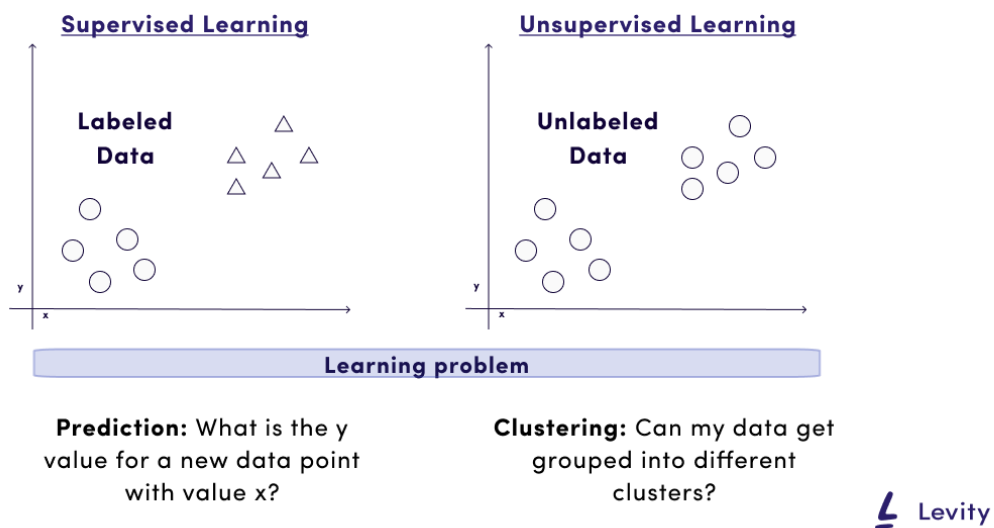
Supervised Learning

Labeled Data

y

x

Unsupervised Learning

Unlabeled Data

y

x

Learning problem

Prediction: What is the y value for a new data point with value x?

Clustering: Can my data get grouped into different clusters?

Levity